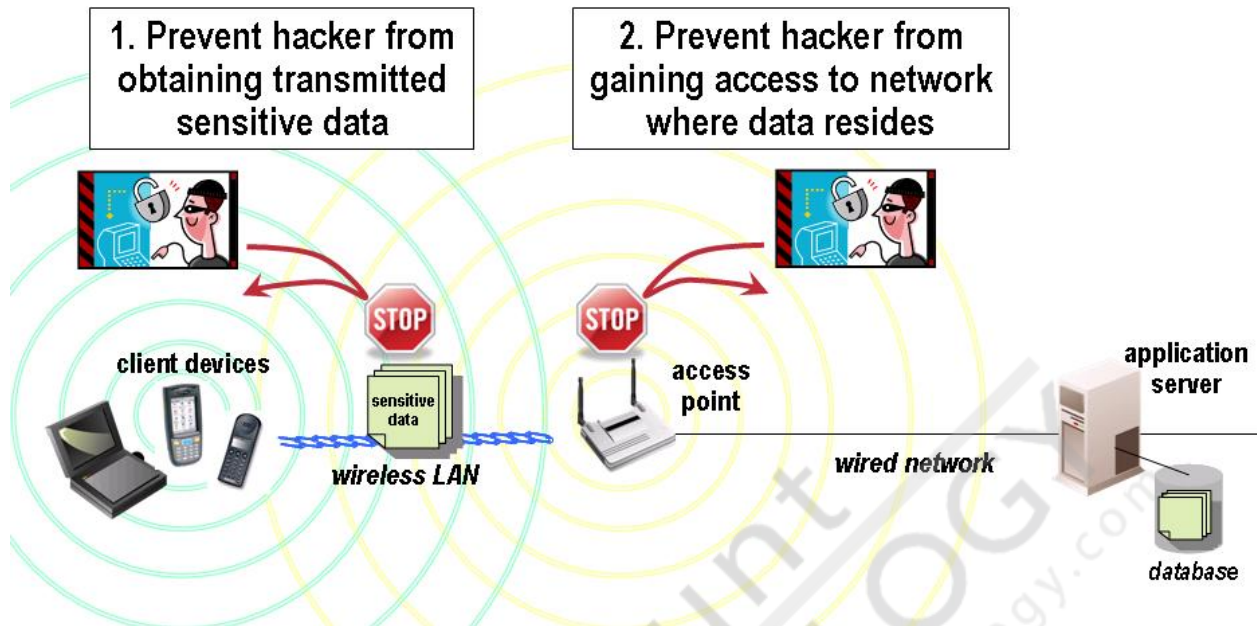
1. Prevent hacker from obtaining transmitted sensitive data

2. Prevent hacker from gaining access to network where data resides

STOP

STOP

client devices

sensitive data

wireless LAN

access point

wired network

application server

database